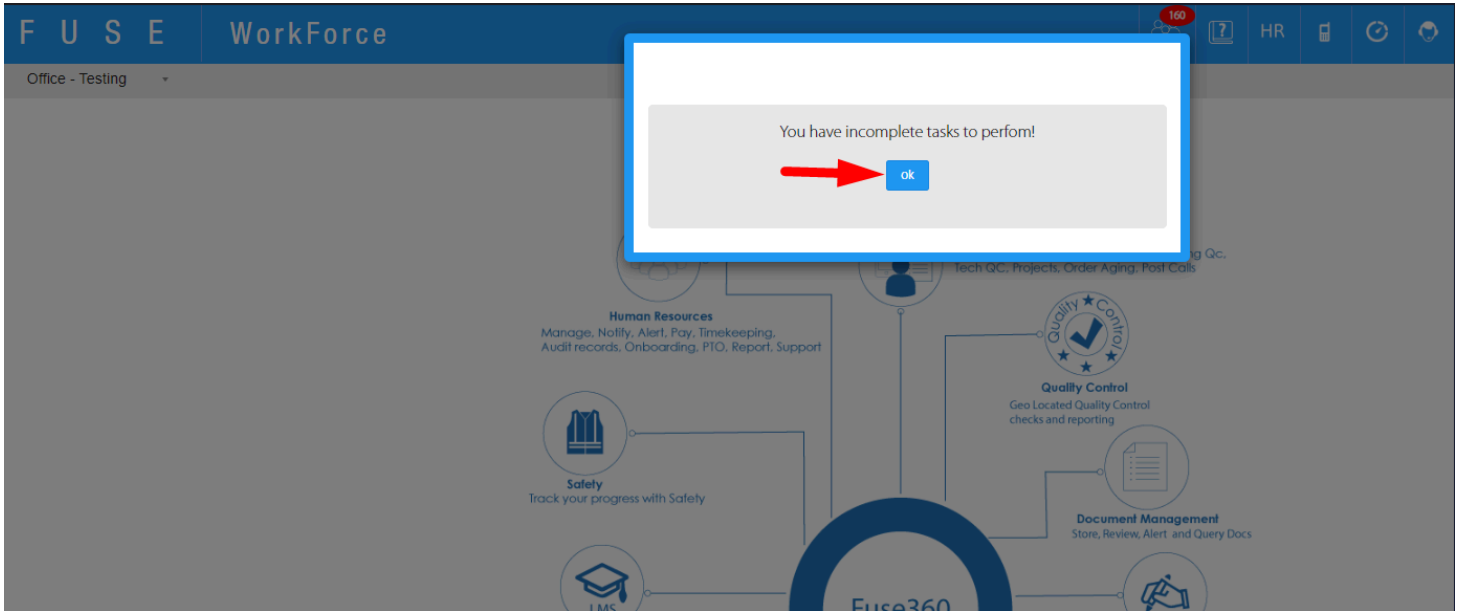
F U S E WorkForce

160

HR

Office - Testing

You have incomplete tasks to perfom!

ok

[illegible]g Qc, Tech QC, Projects, Order Aging, Post Calls

Human Resources
Manage, Notify, Alert, Pay, Timekeeping, Audit records, Onboarding, PTO, Report, Support

Quality Control

Quality Control
Geo Located Quality Control checks and reporting

Safety
Track your progress with Safety

Document Management
Store, Review, Alert and Query Docs

LMS

Fuse360